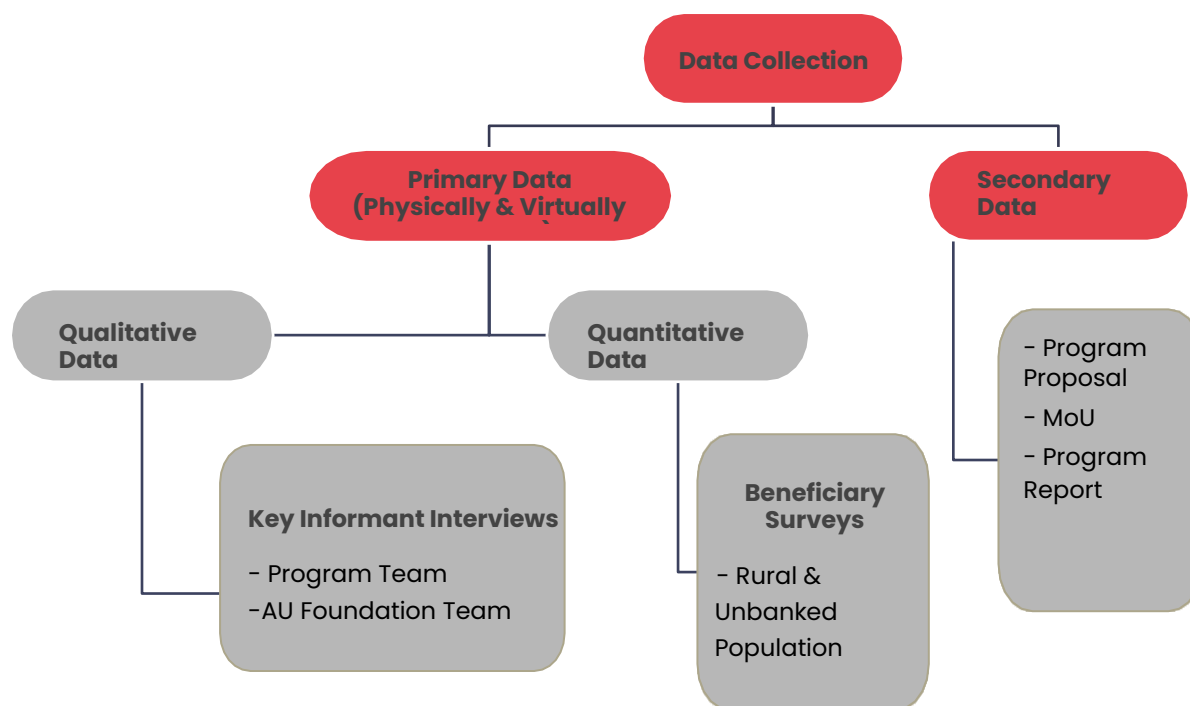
Data Collection

Primary Data (Physically & Virtually

Secondary Data

Qualitative Data

Quantitative Data

- Program Proposal
- MoU
- Program Report

Key Informant Interviews
- Program Team
-AU Foundation Team

Beneficiary Surveys
- Rural & Unbanked Population